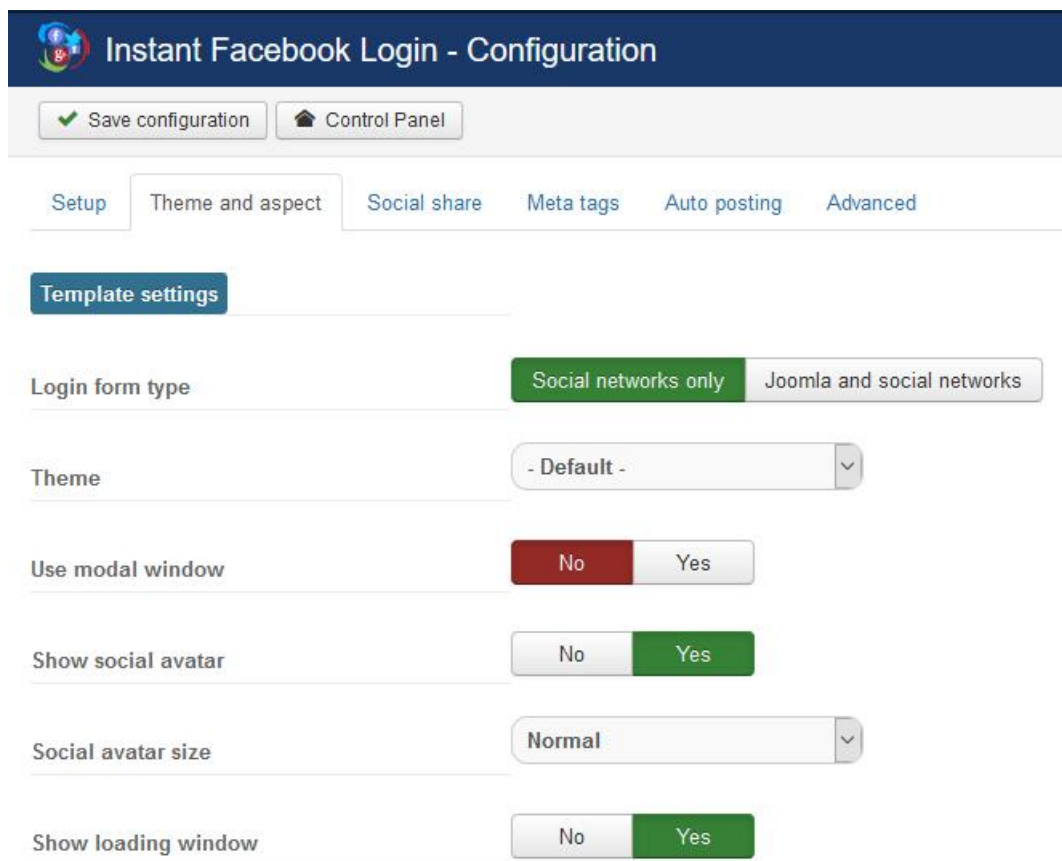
Instant Facebook Login - Configuration

Save configuration

Control Panel

Setup

Theme and aspect

Social share

Meta tags

Auto posting

Advanced

Template settings

Login form type

Social networks only

Joomla and social networks

Theme

- Default -

Use modal window

No

Yes

Show social avatar

No

Yes

Social avatar size

Normal

Show loading window

No

Yes